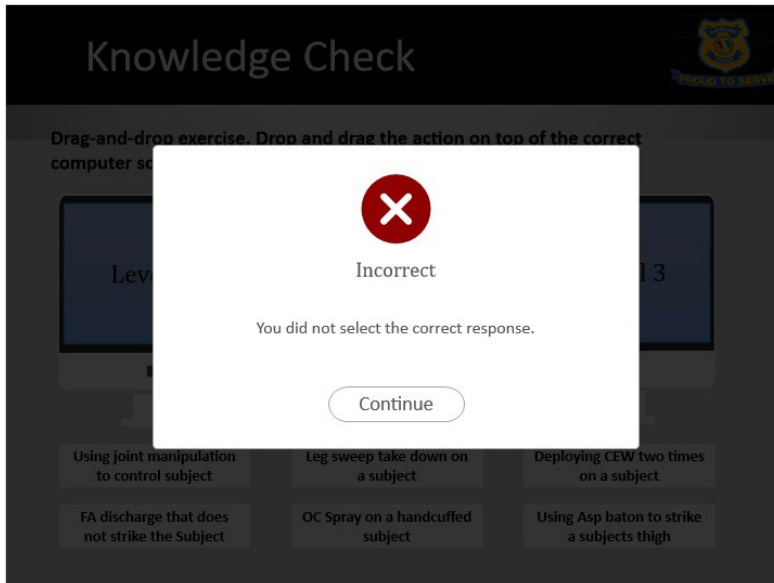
Knowledge Check

PROUD TO SERVE

Drag-and-drop exercise. Drop and drag the action on top of the correct computer sc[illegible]

Leve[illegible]

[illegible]l 3

Incorrect

You did not select the correct response.

Continue

Using joint manipulation to control subject

Leg sweep take down on a subject

Deploying CEW two times on a subject

FA discharge that does not strike the Subject

OC Spray on a handcuffed subject

Using Asp baton to strike a subjects thigh